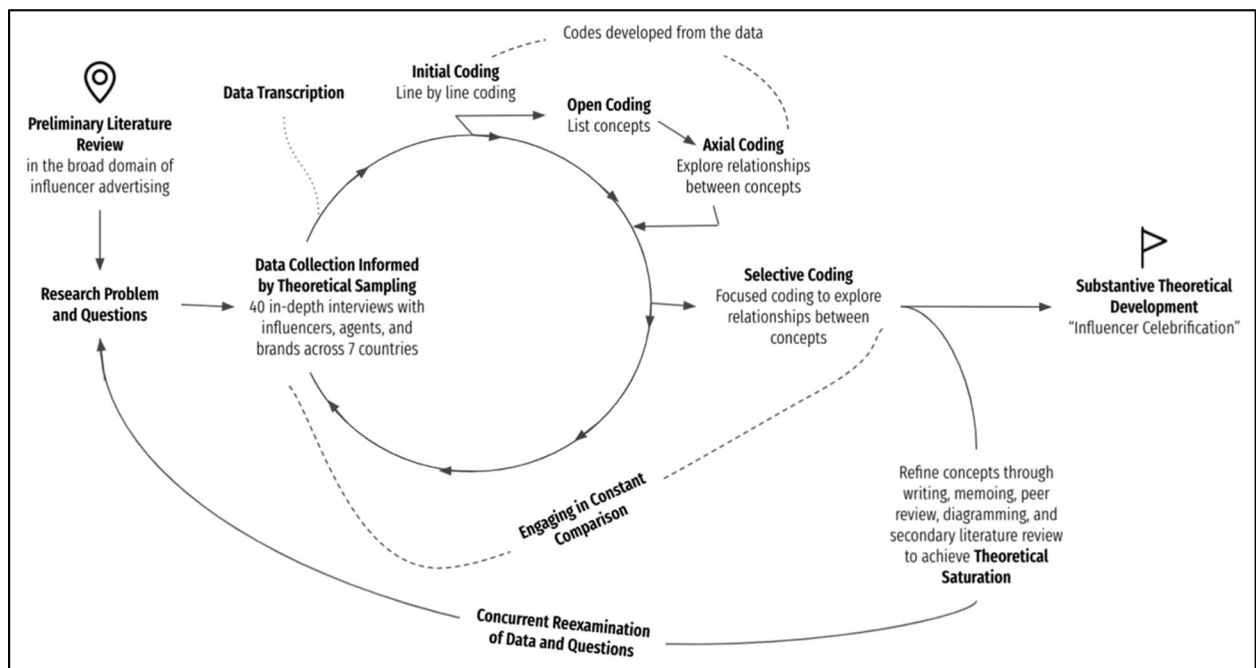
Codes developed from the data

Preliminary Literature Review
in the broad domain of influencer advertising

Research Problem and Questions

Data Transcription

Initial Coding
Line by line coding

Open Coding
List concepts

Axial Coding
Explore relationships between concepts

Data Collection Informed by Theoretical Sampling
40 in-depth interviews with influencers, agents, and brands across 7 countries

Selective Coding
Focused coding to explore relationships between concepts

Substantive Theoretical Development
"Influencer Celebrification"

Engaging in Constant Comparison

Refine concepts through writing, memoing, peer review, diagramming, and secondary literature review to achieve Theoretical Saturation

Concurrent Reexamination of Data and Questions